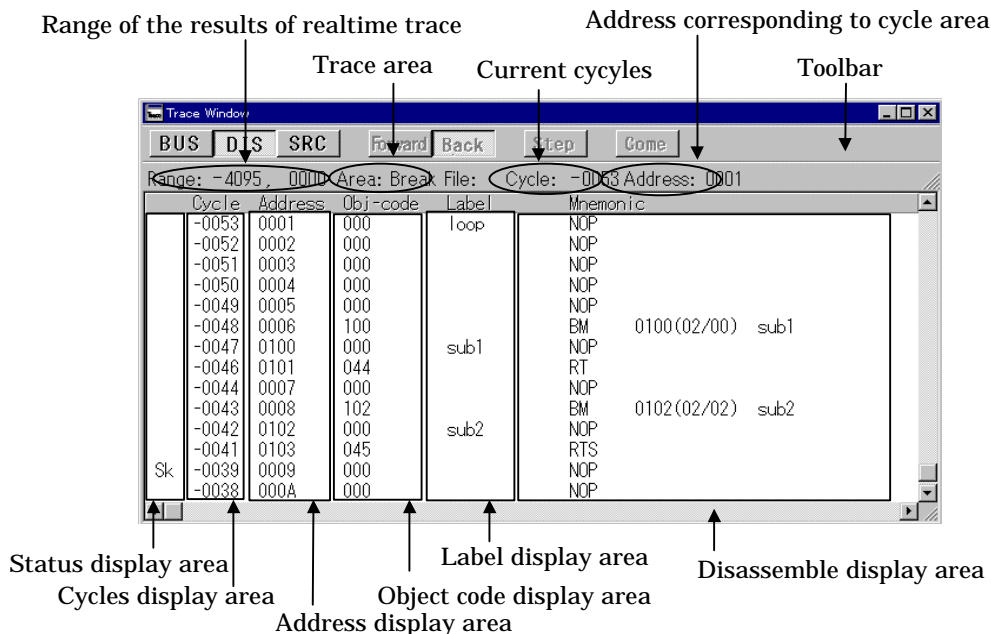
Range of the results of realtime trace

Address corresponding to cycle area

Trace area

Current cycyles

Toolbar

Trace Window

BUS DIS SRC Forward Back Step Come

Range: -4095, 0000 Area: Break File: Cycle: -0053 Address: 0001

| | Cycle | Address | Obj-code | Label | Mnemonic |
|---|---|---|---|---|---|
| | -0053 | 0001 | 000 | loop | NOP |
| | -0052 | 0002 | 000 | | NOP |
| | -0051 | 0003 | 000 | | NOP |
| | -0050 | 0004 | 000 | | NOP |
| | -0049 | 0005 | 000 | | NOP |
| | -0048 | 0006 | 100 | | BM 0100(02/00) sub1 |
| | -0047 | 0100 | 000 | sub1 | NOP |
| | -0046 | 0101 | 044 | | RT |
| | -0044 | 0007 | 000 | | NOP |
| | -0043 | 0008 | 102 | | BM 0102(02/02) sub2 |
| | -0042 | 0102 | 000 | sub2 | NOP |
| | -0041 | 0103 | 045 | | RTS |
| Sk | -0039 | 0009 | 000 | | NOP |
| | -0038 | 000A | 000 | | NOP |

Status display area

Cycles display area

Address display area

Object code display area

Label display area

Disassemble display area